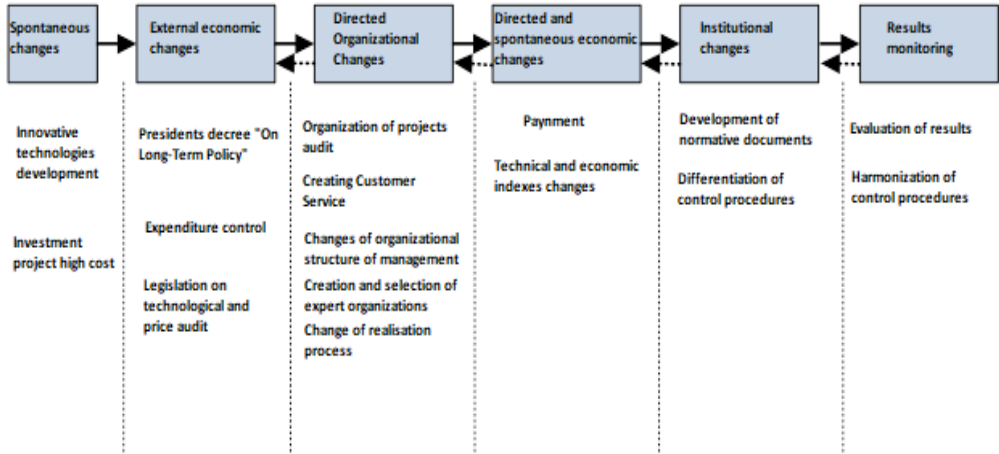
Spontaneous changes

External economic changes

Directed Organizational Changes

Directed and spontaneous economic changes

Institutional changes

Results monitoring

Innovative technologies development

Investment project high cost

Presidents decree "On Long-Term Policy"

Expenditure control

Legislation on technological and price audit

Organization of projects audit

Creating Customer Service

Changes of organizational structure of management

Creation and selection of expert organizations

Change of realisation process

Paynment

Technical and economic indexes changes

Development of normative documents

Differentiation of control procedures

Evaluation of results

Harmonization of control procedures